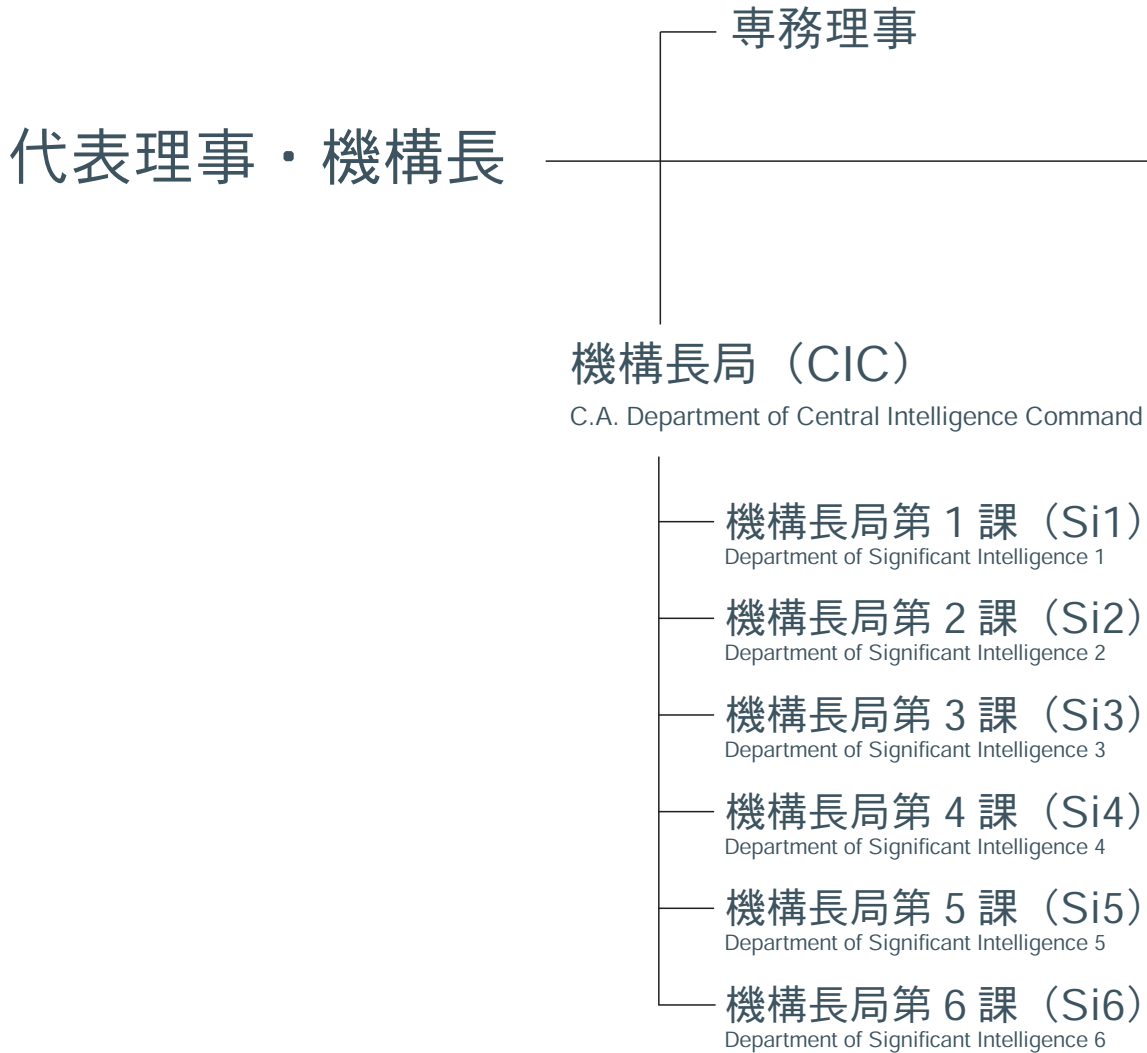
専務理事

代表理事・機構長

機構長局（CIC）
C.A. Department of Central Intelligence Command

機構長局第 1 課（Si1）
Department of Significant Intelligence 1

機構長局第 2 課（Si2）
Department of Significant Intelligence 2

機構長局第 3 課（Si3）
Department of Significant Intelligence 3

機構長局第 4 課（Si4）
Department of Significant Intelligence 4

機構長局第 5 課（Si5）
Department of Significant Intelligence 5

機構長局第 6 課（Si6）
Department of Significant Intelligence 6